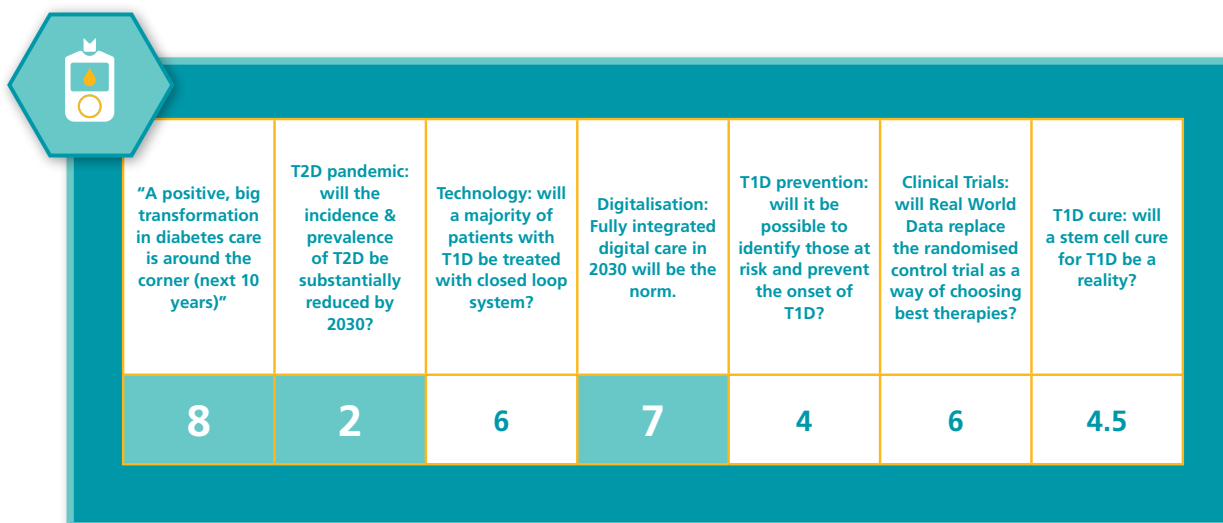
| "A positive, big transformation in diabetes care is around the corner (next 10 years)" | T2D pandemic: will the incidence & prevalence of T2D be substantially reduced by 2030? | Technology: will a majority of patients with T1D be treated with closed loop system? | Digitalisation: Fully integrated digital care in 2030 will be the norm. | T1D prevention: will it be possible to identify those at risk and prevent the onset of T1D? | Clinical Trials: will Real World Data replace the randomised control trial as a way of choosing best therapies? | T1D cure: will a stem cell cure for T1D be a reality? |
|---|---|---|---|---|---|---|
| 8 | 2 | 6 | 7 | 4 | 6 | 4.5 |